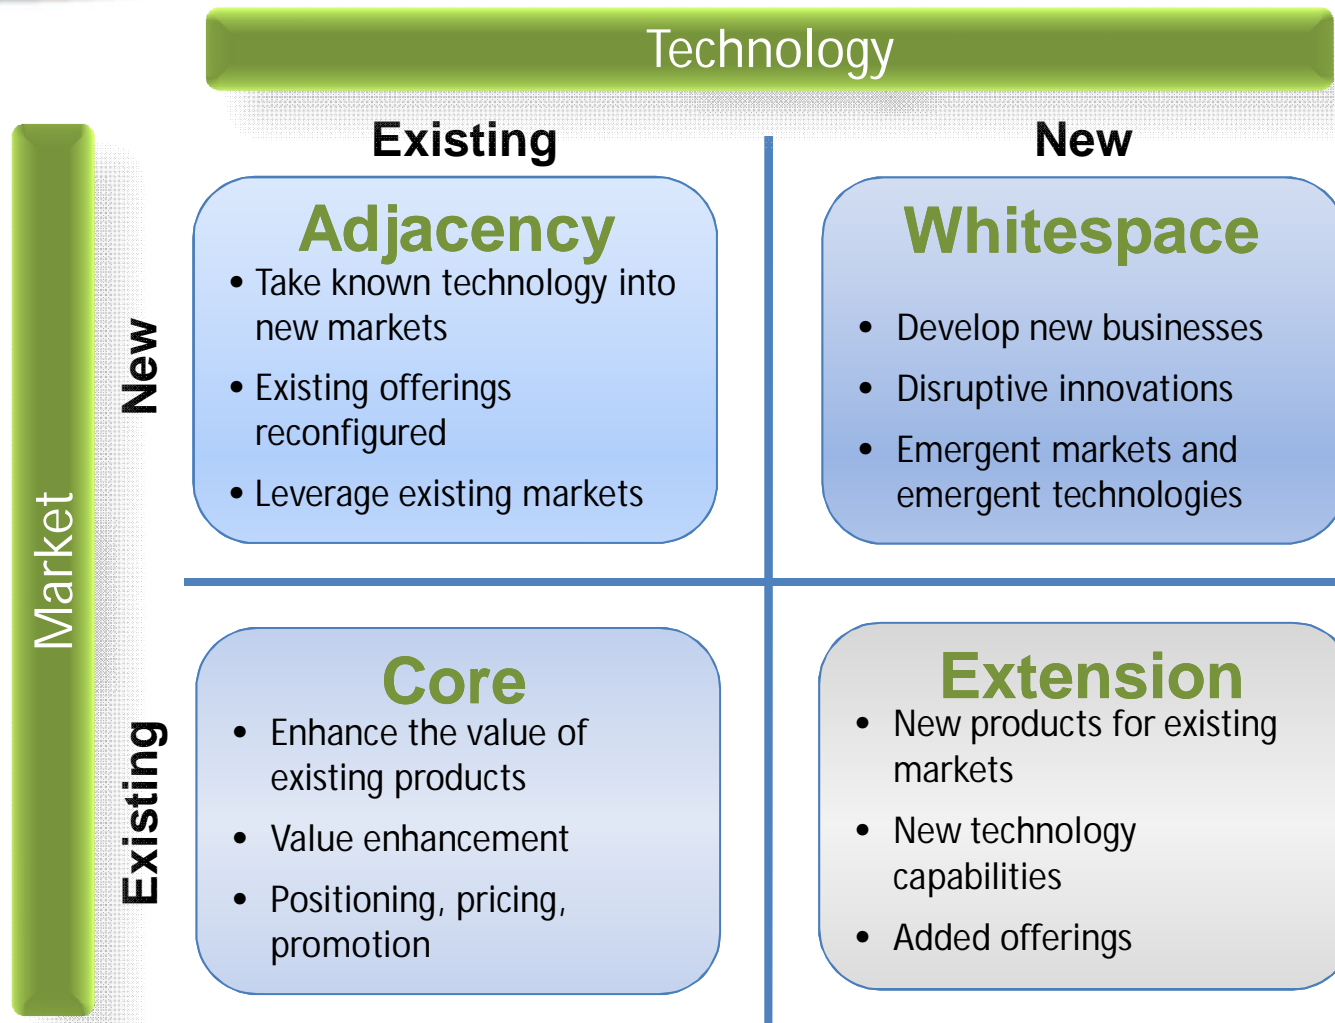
Technology

Existing

New

Market

New

Existing

Adjacency
- Take known technology into new markets
- Existing offerings reconfigured
- Leverage existing markets

Whitespace
- Develop new businesses
- Disruptive innovations
- Emergent markets and emergent technologies

Core
- Enhance the value of existing products
- Value enhancement
- Positioning, pricing, promotion

Extension
- New products for existing markets
- New technology capabilities
- Added offerings